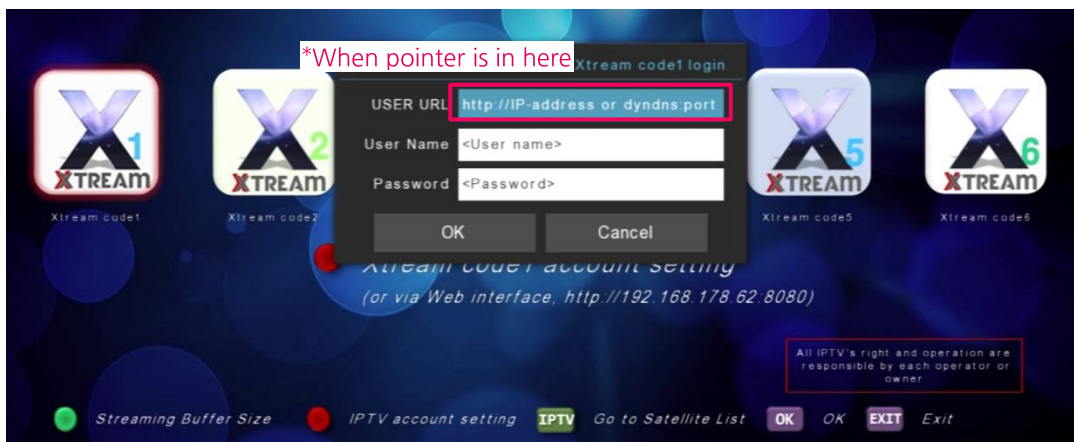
*When pointer is in here

Xtream code1 login

USER URL http://IP-address or dyndns:port

User Name <User name>

Password <Password>

OK

Cancel

1 XTREAM
Xtream code1

2 XTREAM
Xtream code2

5 XTREAM
Xtream code5

6 XTREAM
Xtream code6

Xtream code1 account setting

(or via Web interface, http://192.168.178.62:8080)

All IPTV's right and operation are responsible by each operator or owner

Streaming Buffer Size IPTV account setting IPTV Go to Satellite List OK OK EXIT Exit